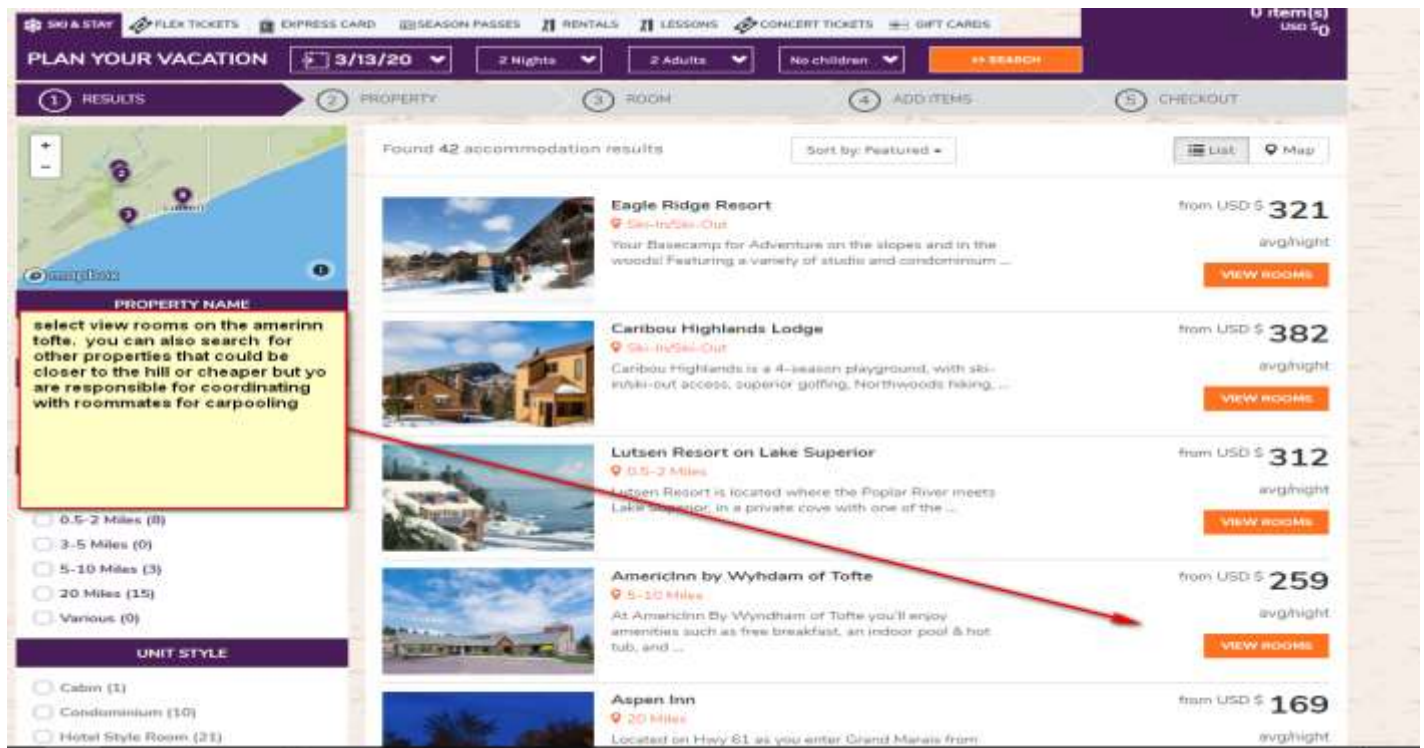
SKI & STAY FLEX TICKETS EXPRESS CARD SEASON PASSES RENTALS LESSONS CONCERT TICKETS GIFT CARDS

0 item(s)
USD $0

PLAN YOUR VACATION 3/13/20 2 Nights 2 Adults No children SEARCH

1 RESULTS 2 PROPERTY 3 ROOM 4 ADD ITEMS 5 CHECKOUT

+
−

mapbox

PROPERTY NAME

select view rooms on the amerinn tofte. you can also search for other properties that could be closer to the hill or cheaper but yo are responsible for coordinating with roommates for carpooling

0.5-2 Miles (8)
3-5 Miles (0)
5-10 Miles (3)
20 Miles (15)
Various (0)

UNIT STYLE

Cabin (1)
Condominium (10)
Hotel Style Room (21)

Found 42 accommodation results

Sort by: Featured

List Map

Eagle Ridge Resort
Ski-In/Ski-Out
Your Basecamp for Adventure on the slopes and in the woods! Featuring a variety of studio and condominium ...
from USD $ 321
avg/night
VIEW ROOMS

Caribou Highlands Lodge
Ski-In/Ski-Out
Caribou Highlands is a 4-season playground, with ski-in/ski-out access, superior golfing, Northwoods hiking, ...
from USD $ 382
avg/night
VIEW ROOMS

Lutsen Resort on Lake Superior
0.5-2 Miles
Lutsen Resort is located where the Poplar River meets Lake Superior, in a private cove with one of the ...
from USD $ 312
avg/night
VIEW ROOMS

AmericInn by Wyhdam of Tofte
5-10 Miles
At AmericInn By Wyndham of Tofte you'll enjoy amenities such as free breakfast, an indoor pool & hot tub, and ...
from USD $ 259
avg/night
VIEW ROOMS

Aspen Inn
20 Miles
Located on Hwy 61 as you enter Grand Marais from
from USD $ 169
avg/night